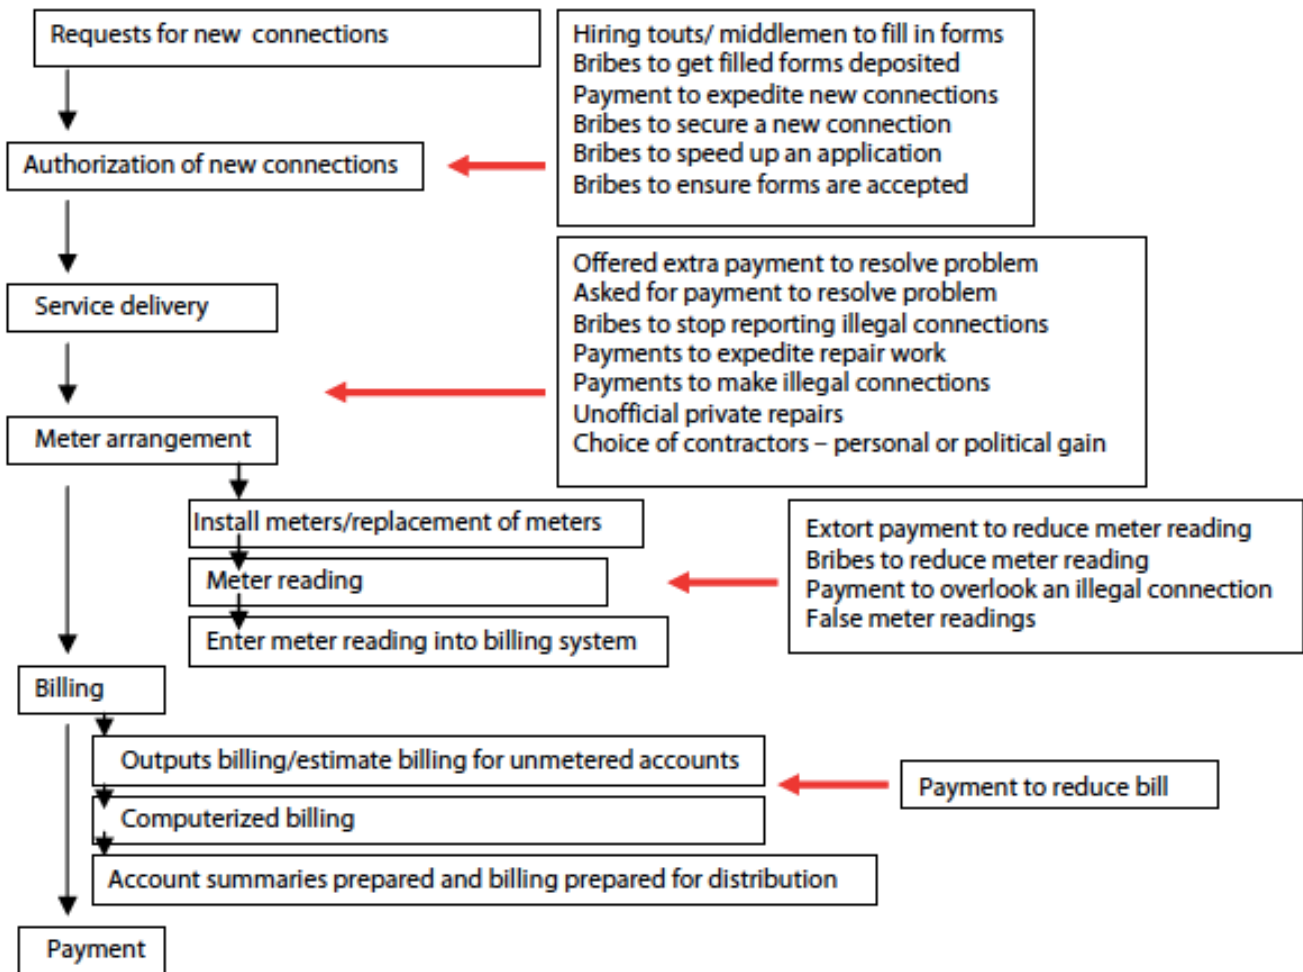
Requests for new connections

Hiring touts/ middlemen to fill in forms
Bribes to get filled forms deposited
Payment to expedite new connections
Bribes to secure a new connection
Bribes to speed up an application
Bribes to ensure forms are accepted

Authorization of new connections

Offered extra payment to resolve problem
Asked for payment to resolve problem
Bribes to stop reporting illegal connections
Payments to expedite repair work
Payments to make illegal connections
Unofficial private repairs
Choice of contractors – personal or political gain

Service delivery

Meter arrangement

Install meters/replacement of meters

Meter reading

Enter meter reading into billing system

Extort payment to reduce meter reading
Bribes to reduce meter reading
Payment to overlook an illegal connection
False meter readings

Billing

Outputs billing/estimate billing for unmetered accounts

Computerized billing

Account summaries prepared and billing prepared for distribution

Payment to reduce bill

Payment